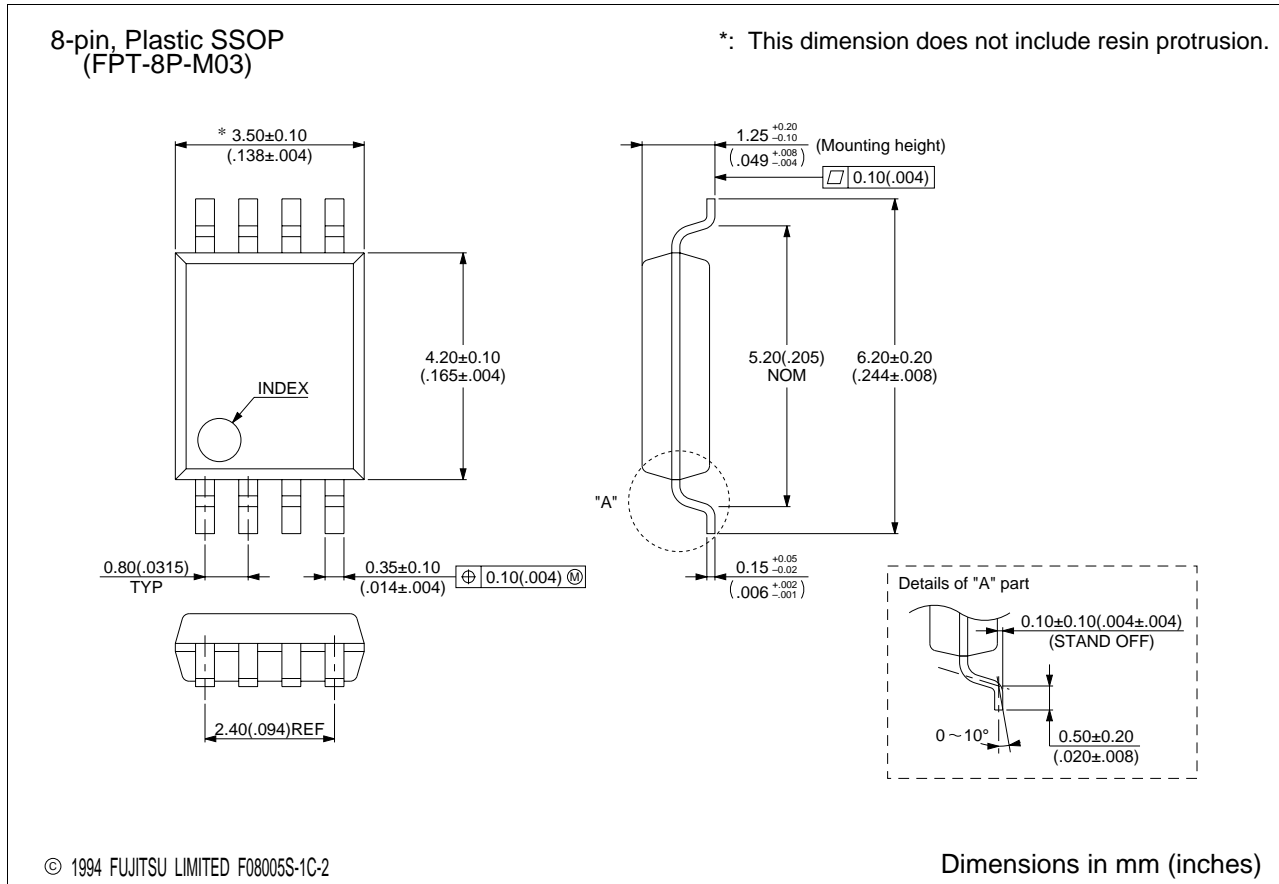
8-pin, Plastic SSOP
(FPT-8P-M03)

*: This dimension does not include resin protrusion.

* 3.50±0.10
(.138±.004)

$1.25^{+0.20}_{-0.10}$
$(.049^{+.008}_{-.004})$
(Mounting height)

▱ 0.10(.004)

4.20±0.10
(.165±.004)

INDEX

5.20(.205)
NOM

6.20±0.20
(.244±.008)

"A"

0.80(.0315)
TYP

0.35±0.10
(.014±.004)

⊕ 0.10(.004) Ⓜ

$0.15^{+0.05}_{-0.02}$
$(.006^{+.002}_{-.001})$

Details of "A" part

0.10±0.10(.004±.004)
(STAND OFF)

0～10°

0.50±0.20
(.020±.008)

2.40(.094)REF

© 1994 FUJITSU LIMITED F08005S-1C-2

Dimensions in mm (inches)